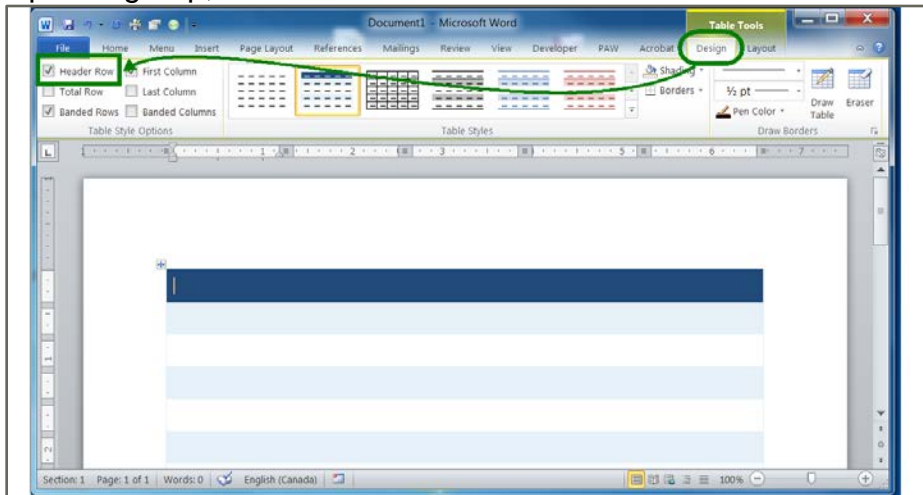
Document1 - Microsoft Word

Table Tools

File Home Menu Insert Page Layout References Mailings Review View Developer PAW Acrobat Design Layout

Header Row First Column
Total Row Last Column
Banded Rows Banded Columns
Table Style Options

Table Styles

Shading
Borders

½ pt
Pen Color
Draw Table
Eraser
Draw Borders

1 2 3 4 5 6 7

Section: 1 Page: 1 of 1 Words: 0 English (Canada) 100%